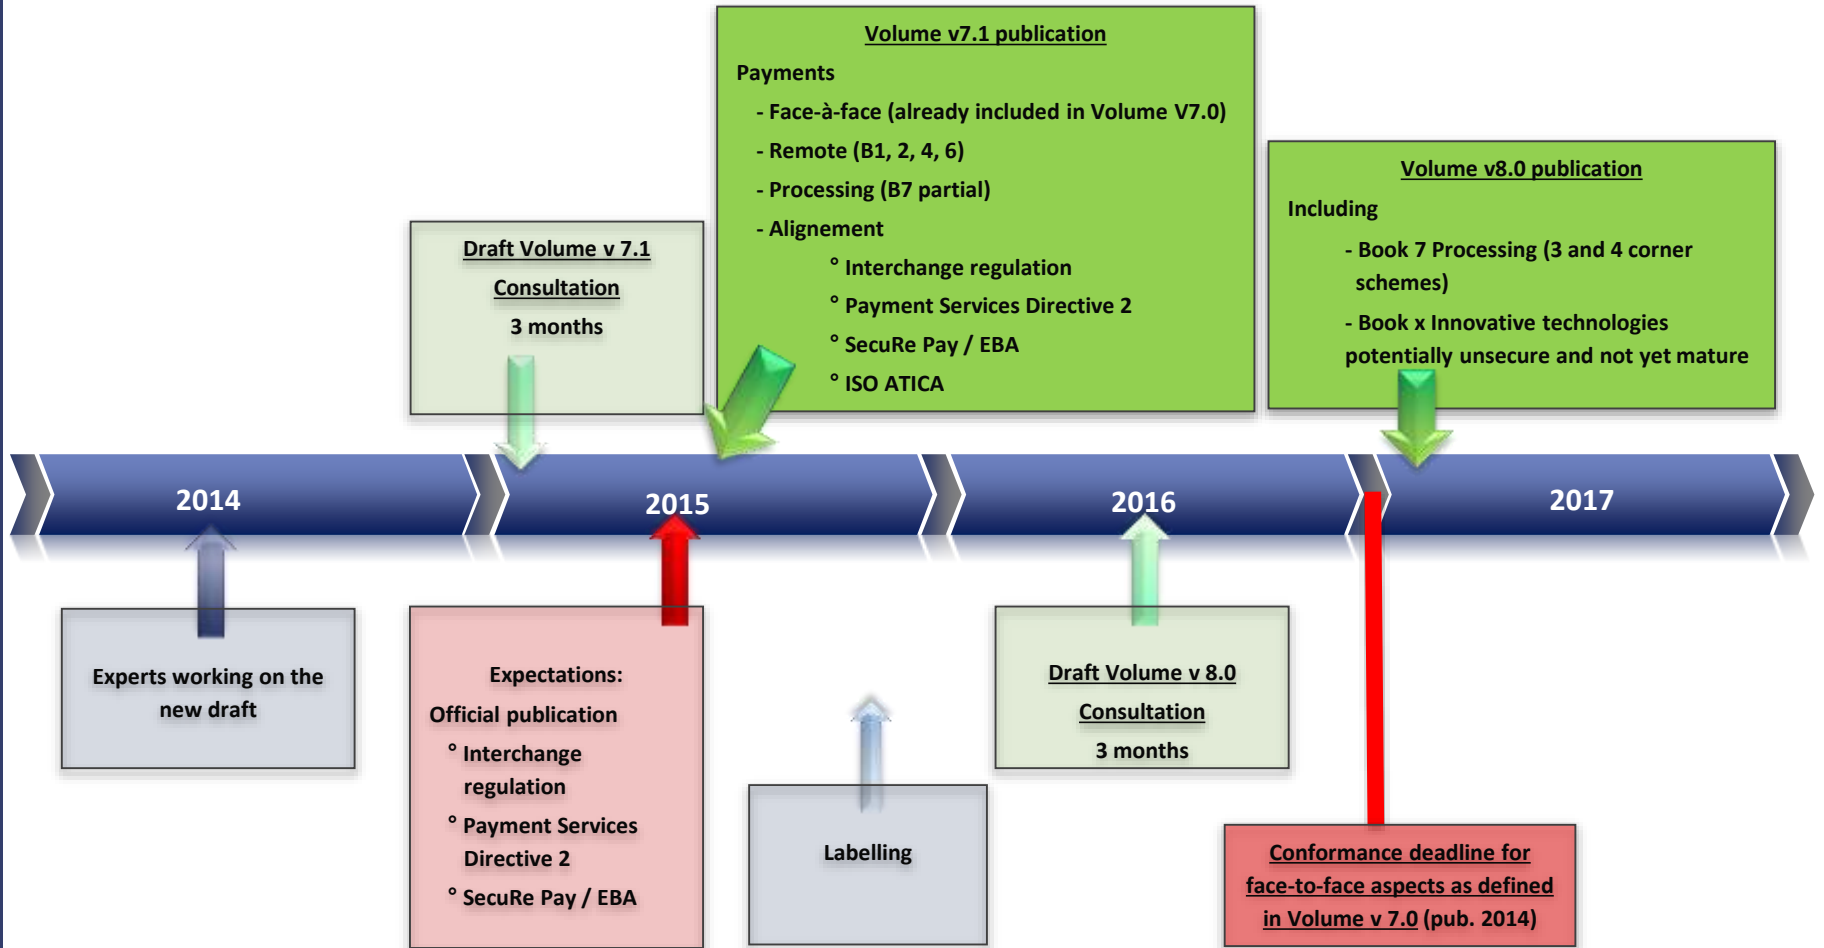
Volume v7.1 publication

Payments

- Face-à-face (already included in Volume V7.0)

- Remote (B1, 2, 4, 6)

- Processing (B7 partial)

- Alignement

° Interchange regulation

° Payment Services Directive 2

° SecuRe Pay / EBA

° ISO ATICA

Volume v8.0 publication

Including

- Book 7 Processing (3 and 4 corner schemes)

- Book x Innovative technologies potentially unsecure and not yet mature

Draft Volume v 7.1

Consultation

3 months

2014

2015

2016

2017

Experts working on the new draft

Expectations:

Official publication

° Interchange regulation

° Payment Services Directive 2

° SecuRe Pay / EBA

Labelling

Draft Volume v 8.0

Consultation

3 months

Conformance deadline for face-to-face aspects as defined in Volume v 7.0 (pub. 2014)